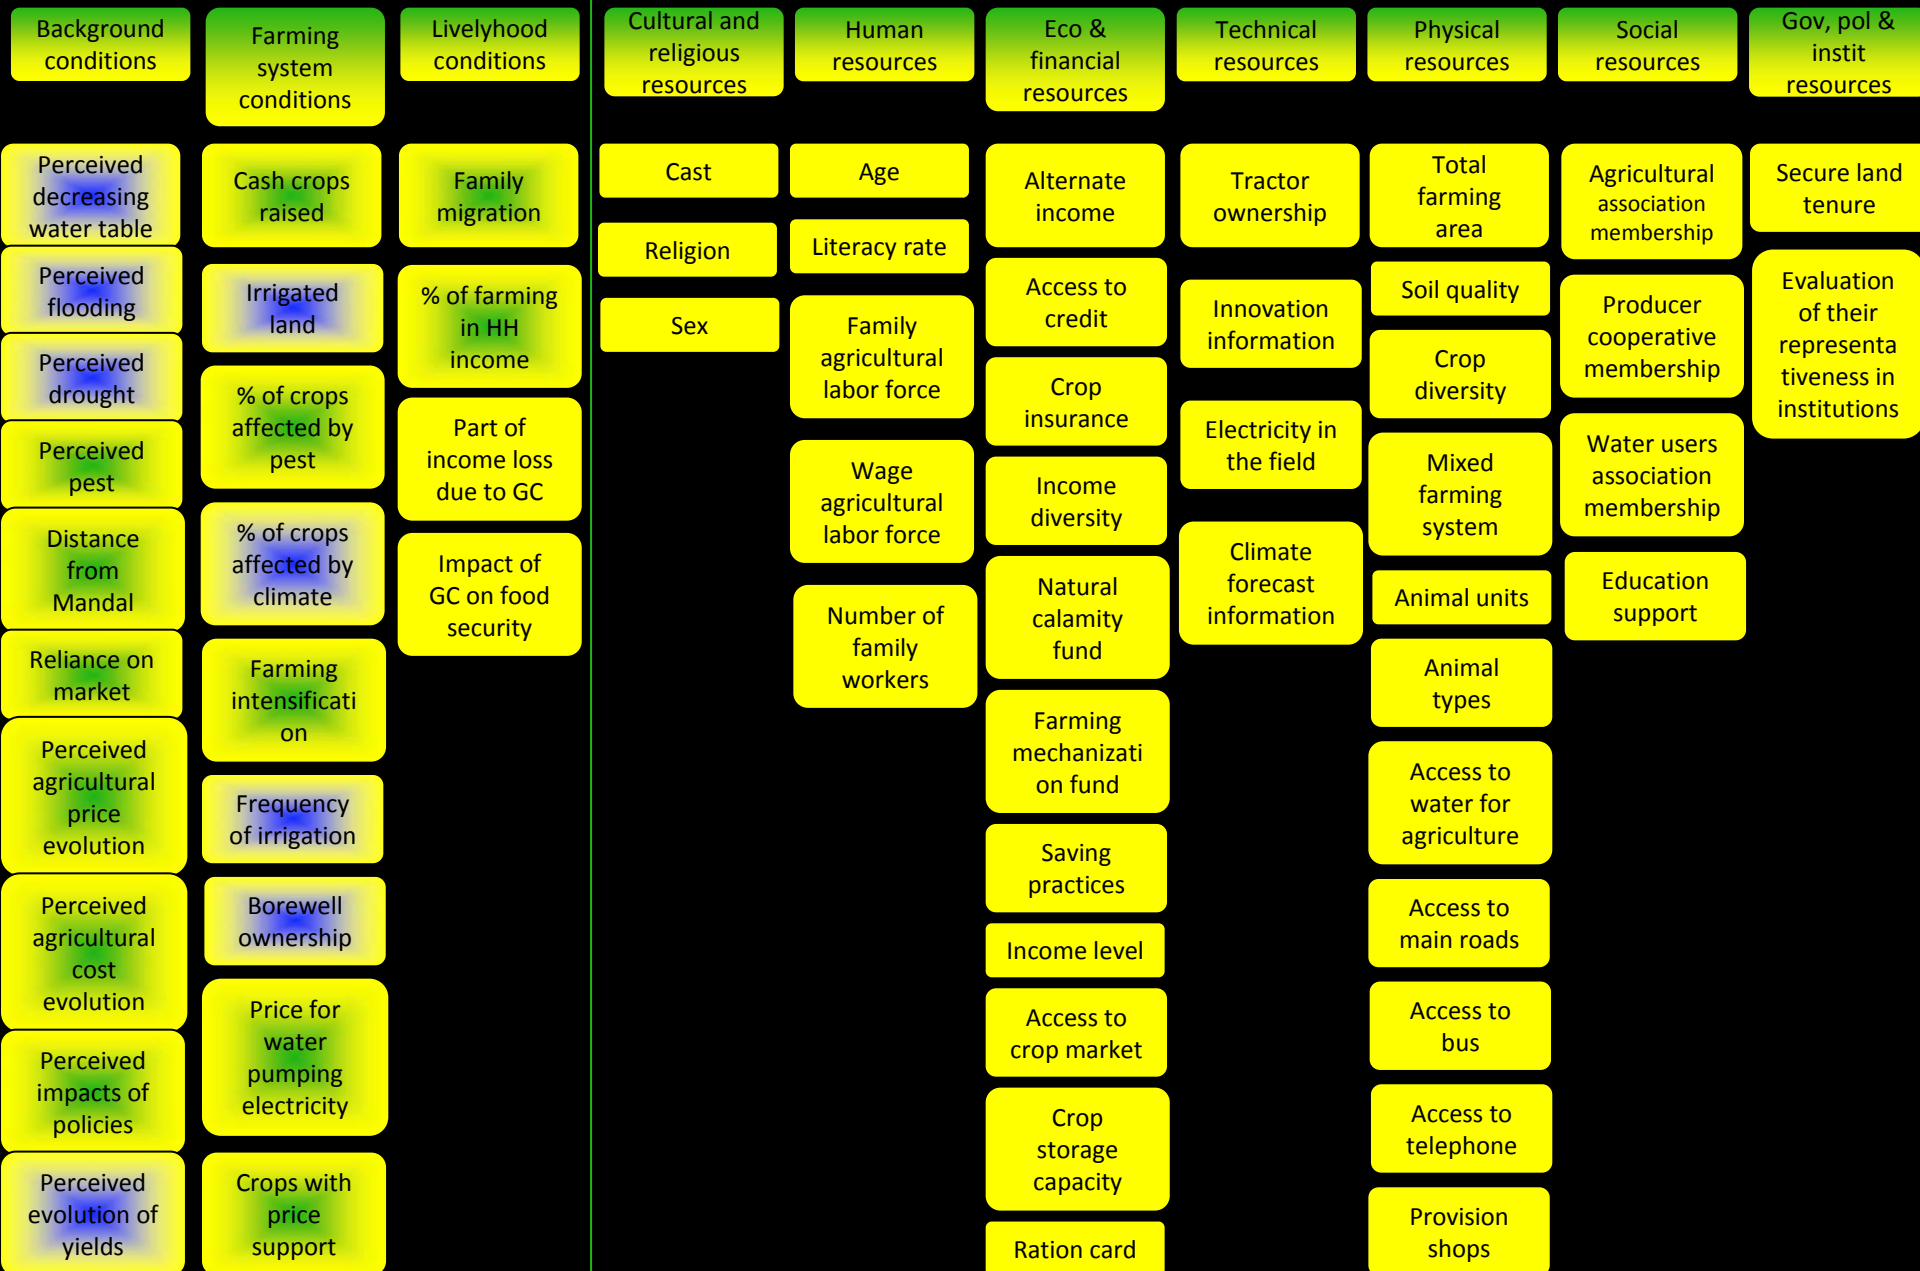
Background conditions

Perceived decreasing water table

Perceived flooding

Perceived drought

Perceived pest

Distance from Mandal

Reliance on market

Perceived agricultural price evolution

Perceived agricultural cost evolution

Perceived impacts of policies

Perceived evolution of yields

Farming system conditions

Cash crops raised

Irrigated land

% of crops affected by pest

% of crops affected by climate

Farming intensification

Frequency of irrigation

Borewell ownership

Price for water pumping electricity

Crops with price support

Livelyhood conditions

Family migration

% of farming in HH income

Part of income loss due to GC

Impact of GC on food security

Cultural and religious resources

Cast

Religion

Sex

Human resources

Age

Literacy rate

Family agricultural labor force

Wage agricultural labor force

Number of family workers

Eco & financial resources

Alternate income

Access to credit

Crop insurance

Income diversity

Natural calamity fund

Farming mechanization fund

Saving practices

Income level

Access to crop market

Crop storage capacity

Ration card

Technical resources

Tractor ownership

Innovation information

Electricity in the field

Climate forecast information

Physical resources

Total farming area

Soil quality

Crop diversity

Mixed farming system

Animal units

Animal types

Access to water for agriculture

Access to main roads

Access to bus

Access to telephone

Provision shops

Social resources

Agricultural association membership

Producer cooperative membership

Water users association membership

Education support

Gov, pol & instit resources

Secure land tenure

Evaluation of their representativeness in institutions